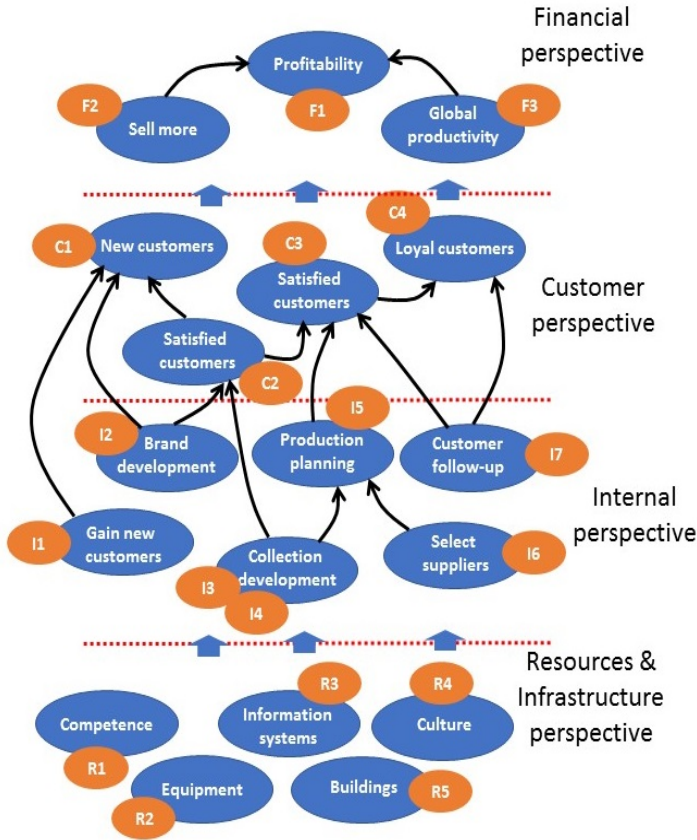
Financial perspective

Profitability
F1
F2
Sell more
Global productivity
F3

C4
C1
New customers
C3
Satisfied customers
Loyal customers

Customer perspective

Satisfied customers
C2

I5
I2
Brand development
Production planning
Customer follow-up
I7

Internal perspective

I1
Gain new customers
Collection development
I3
I4
Select suppliers
I6

Resources & Infrastructure perspective

R3
R4
Competence
Information systems
Culture
R1
Equipment
Buildings
R5
R2